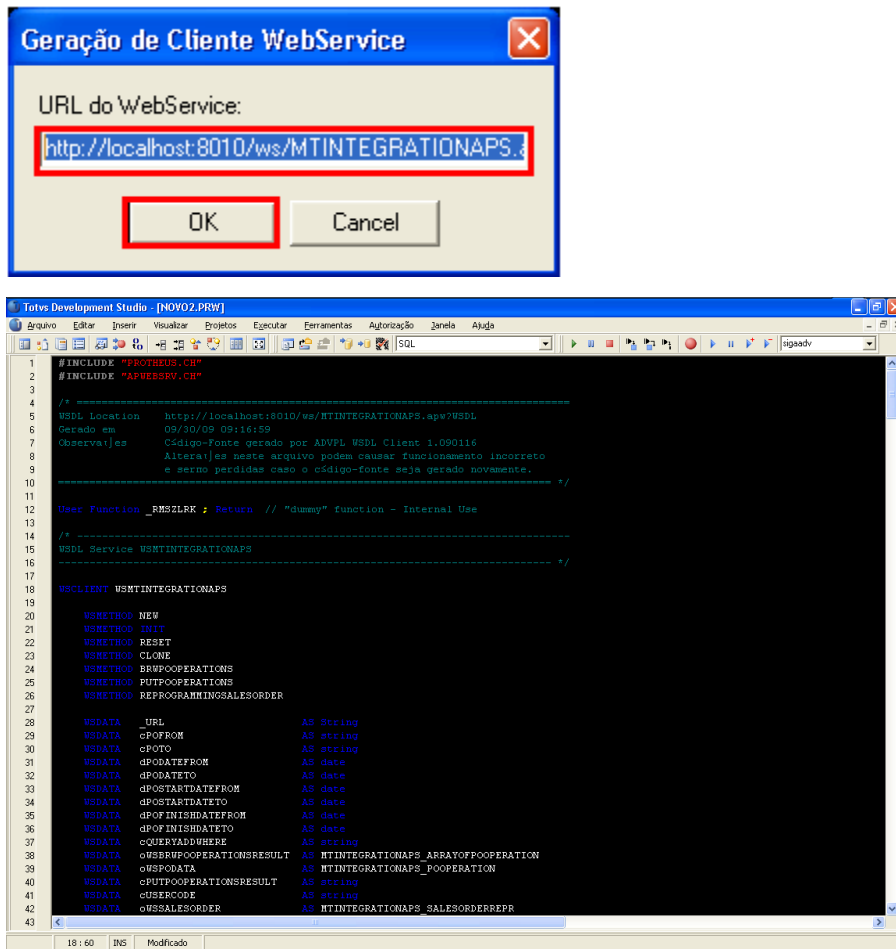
Geração de Cliente WebService

URL do WebService:

http://localhost:8010/ws/MTINTEGRATIONAPS.a

OK Cancel

Totvs Development Studio - [NOVO2.PRW]

Arquivo Editar Inserir Visualizar Projetos Executar Ferramentas Autorização Janela Ajuda

SQL sigaadv

1 #INCLUDE "PROTHEUS.CH"
2 #INCLUDE "APWEBSRV.CH"
3
4 /* ===============================================================================
5 WSDL Location http://localhost:8010/ws/MTINTEGRATIONAPS.apw?WSDL
6 Gerado em 09/30/09 09:16:59
7 Observa¦ões Código-Fonte gerado por ADVPL WSDL Client 1.090116
8 Altera¦ões neste arquivo podem causar funcionamento incorreto
9 e serão perdidas caso o código-fonte seja gerado novamente.
10 =============================================================================== */
11
12 User Function _RMSZLRK ; Return // "dummy" function - Internal Use
13
14 /* -------------------------------------------------------------------------------
15 WSDL Service WSMTINTEGRATIONAPS
16 ------------------------------------------------------------------------------- */
17
18 WSCLIENT WSMTINTEGRATIONAPS
19
20 WSMETHOD NEW
21 WSMETHOD INIT
22 WSMETHOD RESET
23 WSMETHOD CLONE
24 WSMETHOD BRWPOOPERATIONS
25 WSMETHOD PUTPOOPERATIONS
26 WSMETHOD REPROGRAMMINGSALESORDER
27
28 WSDATA _URL AS String
29 WSDATA cPOFROM AS string
30 WSDATA cPOTO AS string
31 WSDATA dPODATEFROM AS date
32 WSDATA dPODATETO AS date
33 WSDATA dPOSTARTDATEFROM AS date
34 WSDATA dPOSTARTDATETO AS date
35 WSDATA dPOFINISHDATEFROM AS date
36 WSDATA dPOFINISHDATETO AS date
37 WSDATA cQUERYADDWHERE AS string
38 WSDATA oWSBRWPOOPERATIONSRESULT AS MTINTEGRATIONAPS_ARRAYOFPOOPERATION
39 WSDATA oWSPODATA AS MTINTEGRATIONAPS_POOPERATION
40 WSDATA cPUTPOOPERATIONSRESULT AS string
41 WSDATA cUSERCODE AS string
42 WSDATA oWSSALESORDER AS MTINTEGRATIONAPS_SALESORDERREPR
43

18 : 60 INS Modificado